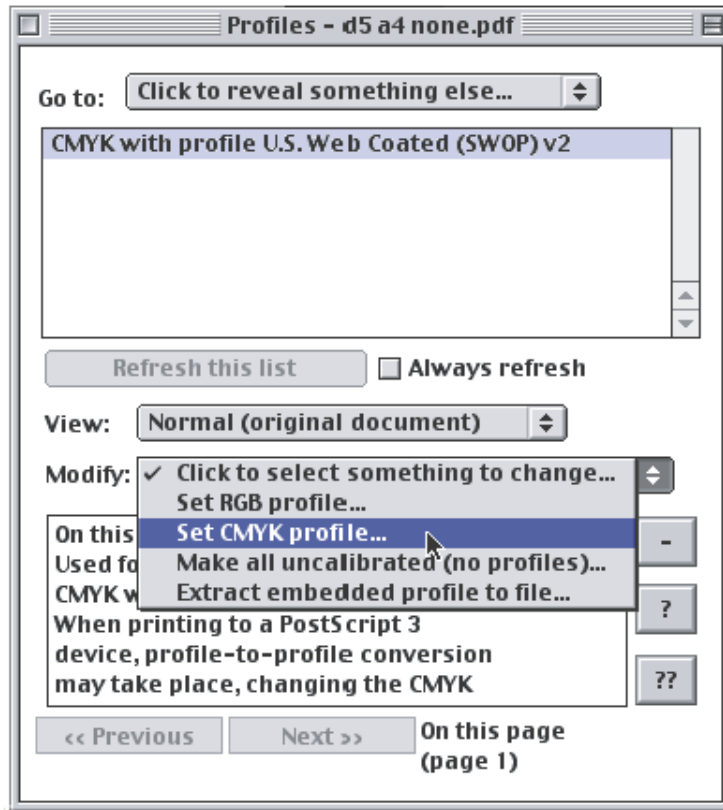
Profiles - d5 a4 none.pdf

Go to: Click to reveal something else...

CMYK with profile U.S. Web Coated (SWOP) v2

Refresh this list

Always refresh

View: Normal (original document)

Modify: ✓ Click to select something to change...
Set RGB profile...
Set CMYK profile...
Make all uncalibrated (no profiles)...
Extract embedded profile to file...

On this
Used fo
CMYK w
When printing to a PostScript 3 device, profile-to-profile conversion may take place, changing the CMYK

-
?
??

<< Previous

Next >>

On this page (page 1)